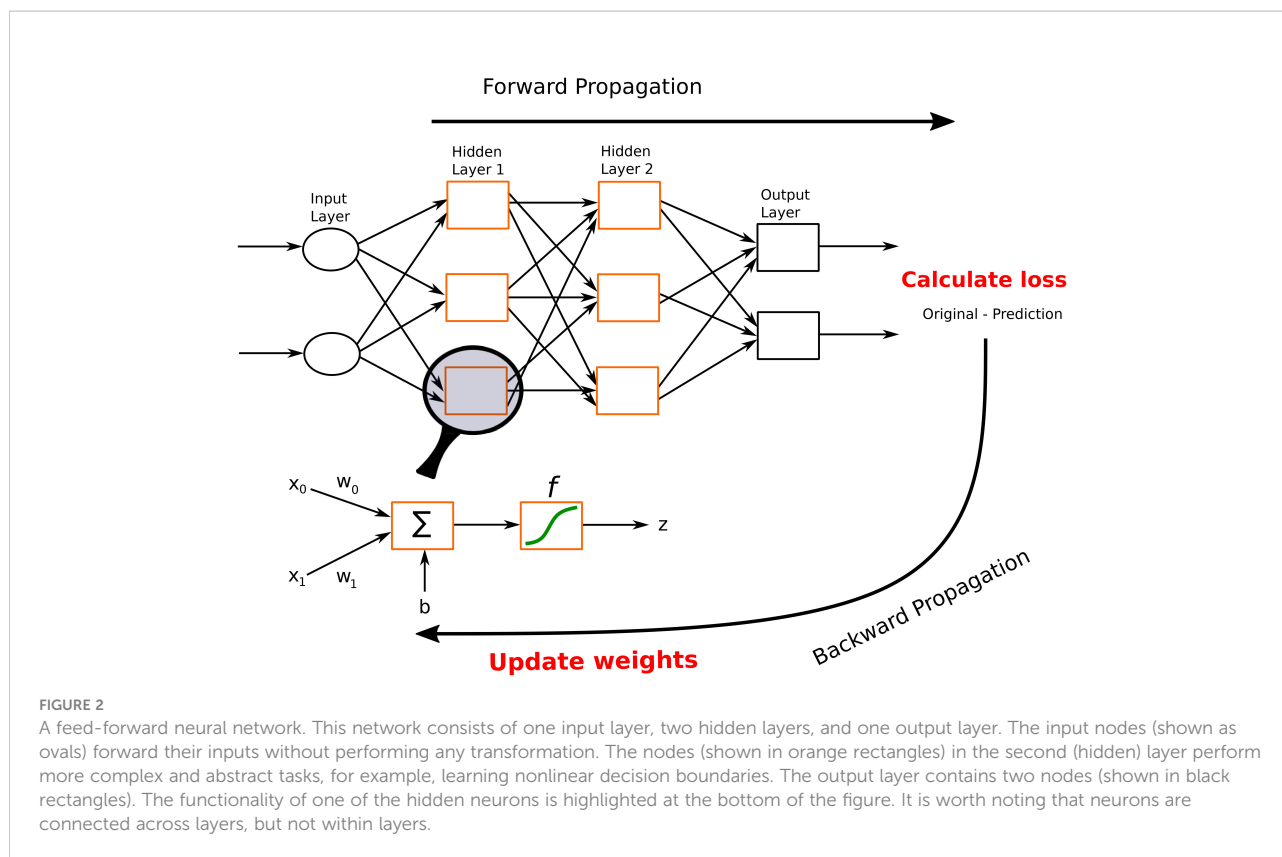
Forward Propagation

Hidden Layer 1

Hidden Layer 2

Input Layer

Output Layer

Calculate loss

Original - Prediction

$x_0$ $w_0$

$\Sigma$

$f$

z

$x_1$ $w_1$

b

Backward Propagation

Update weights

FIGURE 2

A feed-forward neural network. This network consists of one input layer, two hidden layers, and one output layer. The input nodes (shown as ovals) forward their inputs without performing any transformation. The nodes (shown in orange rectangles) in the second (hidden) layer perform more complex and abstract tasks, for example, learning nonlinear decision boundaries. The output layer contains two nodes (shown in black rectangles). The functionality of one of the hidden neurons is highlighted at the bottom of the figure. It is worth noting that neurons are connected across layers, but not within layers.